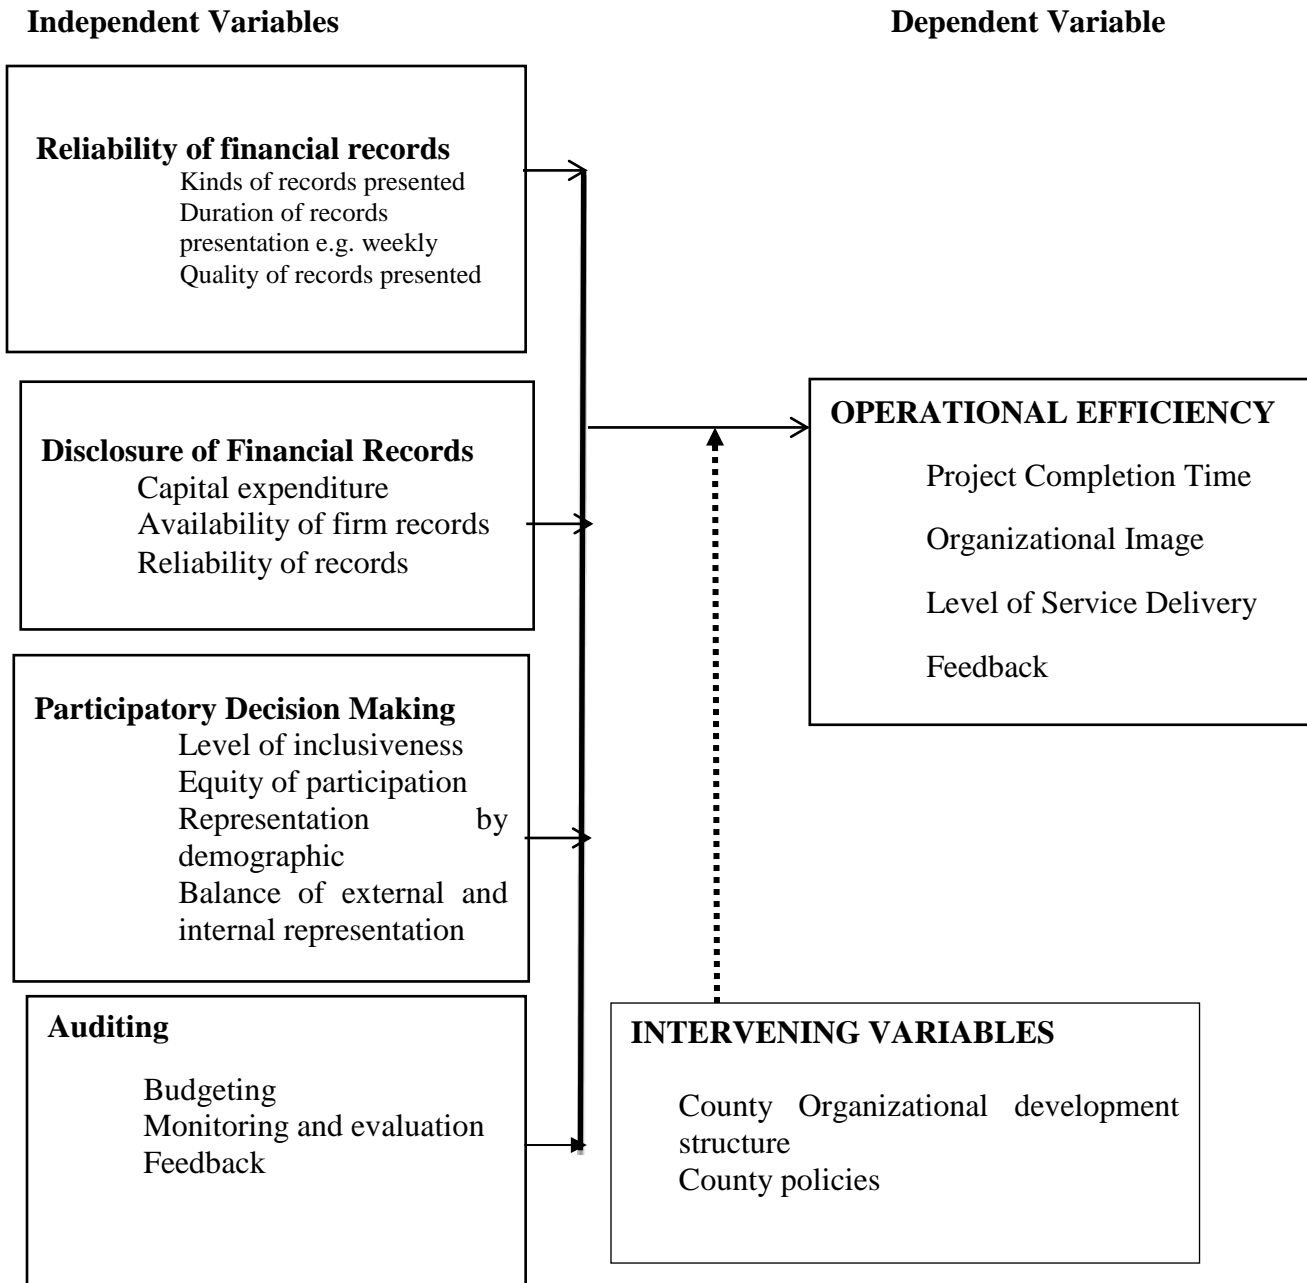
**Independent Variables**

**Dependent Variable**

**Reliability of financial records**
Kinds of records presented
Duration of records presentation e.g. weekly
Quality of records presented

**Disclosure of Financial Records**
Capital expenditure
Availability of firm records
Reliability of records

**Participatory Decision Making**
Level of inclusiveness
Equity of participation
Representation by demographic
Balance of external and internal representation

**Auditing**
Budgeting
Monitoring and evaluation
Feedback

**OPERATIONAL EFFICIENCY**
Project Completion Time
Organizational Image
Level of Service Delivery
Feedback

**INTERVENING VARIABLES**
County Organizational development structure
County policies